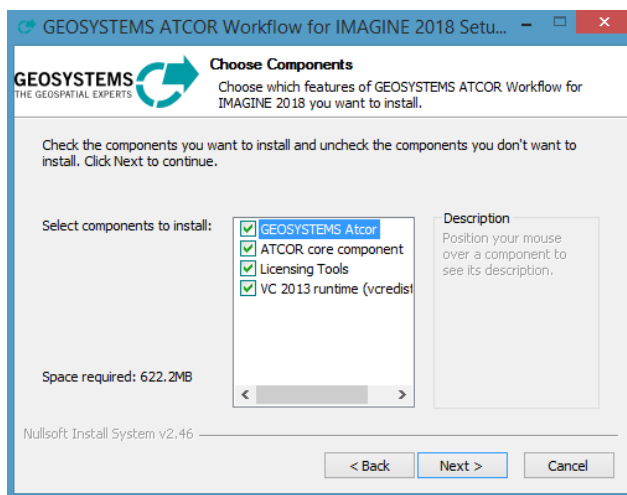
GEOSYSTEMS ATCOR Workflow for IMAGINE 2018 Setu...

GEOSYSTEMS
THE GEOSPATIAL EXPERTS

Choose Components
Choose which features of GEOSYSTEMS ATCOR Workflow for IMAGINE 2018 you want to install.

Check the components you want to install and uncheck the components you don't want to install. Click Next to continue.

Select components to install:

GEOSYSTEMS Atcor
ATCOR core component
Licensing Tools
VC 2013 runtime (vcredist

Description
Position your mouse over a component to see its description.

Space required: 622.2MB

Nullsoft Install System v2.46

< Back
Next >
Cancel